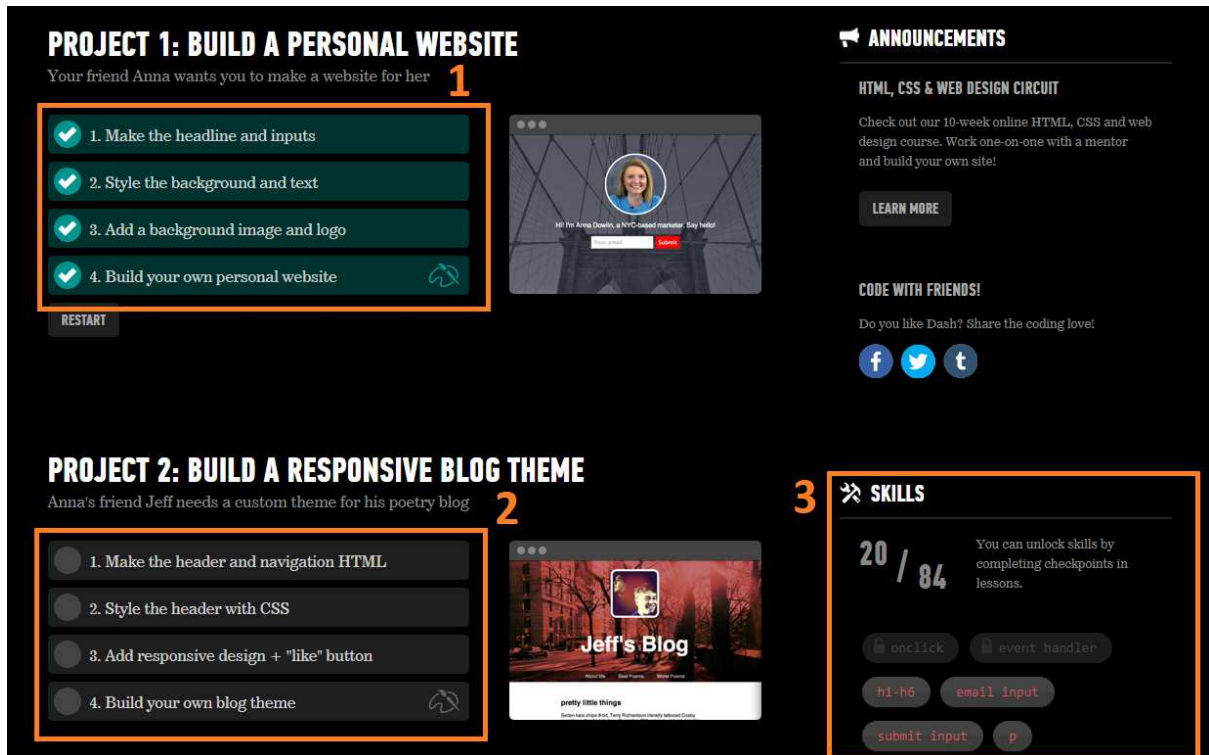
PROJECT 1: BUILD A PERSONAL WEBSITE

Your friend Anna wants you to make a website for her

1

1. Make the headline and inputs

2. Style the background and text

3. Add a background image and logo

4. Build your own personal website

Hi! I'm Anna Dowlin, a NYC-based marketer. Say hello!

Your email

Submit

RESTART

ANNOUNCEMENTS

HTML, CSS & WEB DESIGN CIRCUIT

Check out our 10-week online HTML, CSS and web design course. Work one-on-one with a mentor and build your own site!

LEARN MORE

CODE WITH FRIENDS!

Do you like Dash? Share the coding love!

PROJECT 2: BUILD A RESPONSIVE BLOG THEME

Anna's friend Jeff needs a custom theme for his poetry blog

2

1. Make the header and navigation HTML

2. Style the header with CSS

3. Add responsive design + "like" button

4. Build your own blog theme

Jeff's Blog

About Me Best Poems Worst Poems

pretty little things

3

SKILLS

20 / 84

You can unlock skills by completing checkpoints in lessons.

onclick

event handler

h1-h6

email input

submit input

p